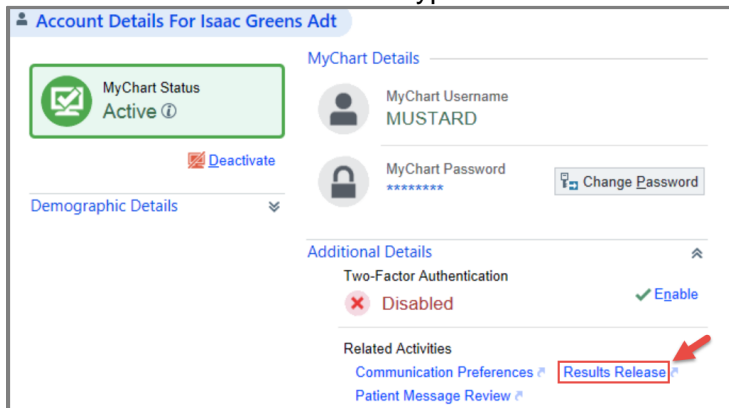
Account Details For Isaac Greens Adt

MyChart Status
Active ⓘ

Deactivate

Demographic Details

MyChart Details

MyChart Username
MUSTARD

MyChart Password
********

Change Password

Additional Details

Two-Factor Authentication
Disabled

Enable

Related Activities
Communication Preferences
Results Release
Patient Message Review